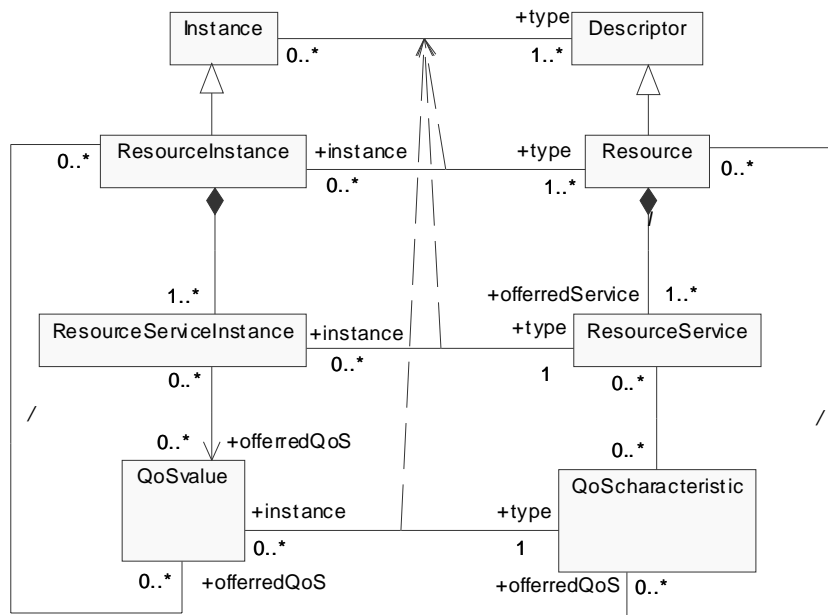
Instance
0..*
+type
1..*
Descriptor

0..*
ResourceInstance
+instance
0..*
+type
1..*
Resource
0..*

1..*
ResourceServiceInstance
+instance
0..*
+offerredService
1..*
+type
ResourceService
1

0..*
/
0..*
+offerredQoS
0..*
/
0..*

QoSvalue
+instance
0..*
+type
1
QoScharacteristic

0..*
+offerredQoS
+offerredQoS
0..*